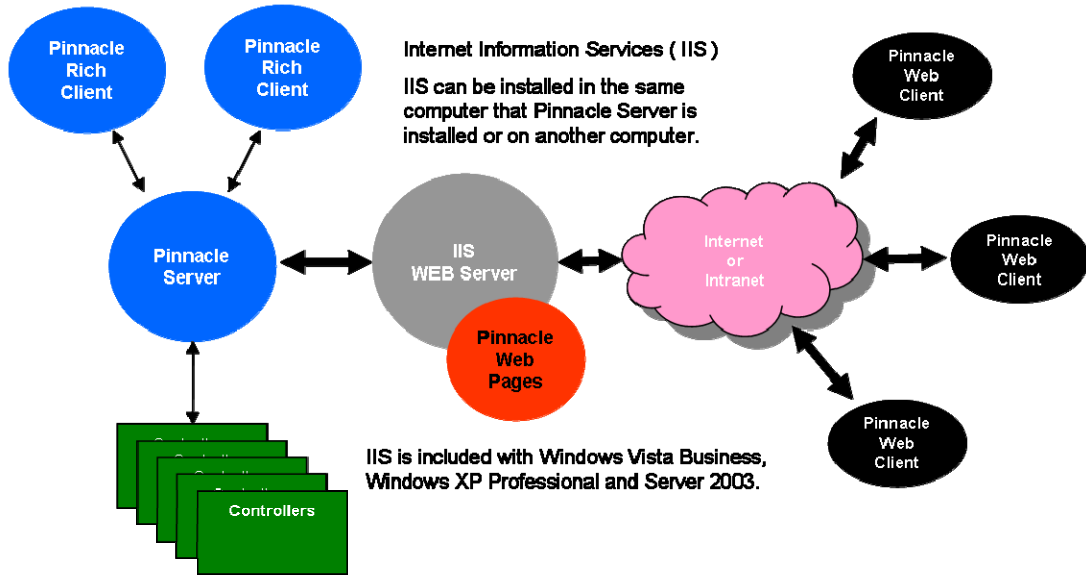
Pinnacle Rich Client

Pinnacle Rich Client

Internet Information Services ( IIS )

IIS can be installed in the same computer that Pinnacle Server is installed or on another computer.

Pinnacle Web Client

Pinnacle Server

IIS WEB Server

Internet or Intranet

Pinnacle Web Client

Pinnacle Web Pages

Pinnacle Web Client

Controllers

IIS is included with Windows Vista Business, Windows XP Professional and Server 2003.